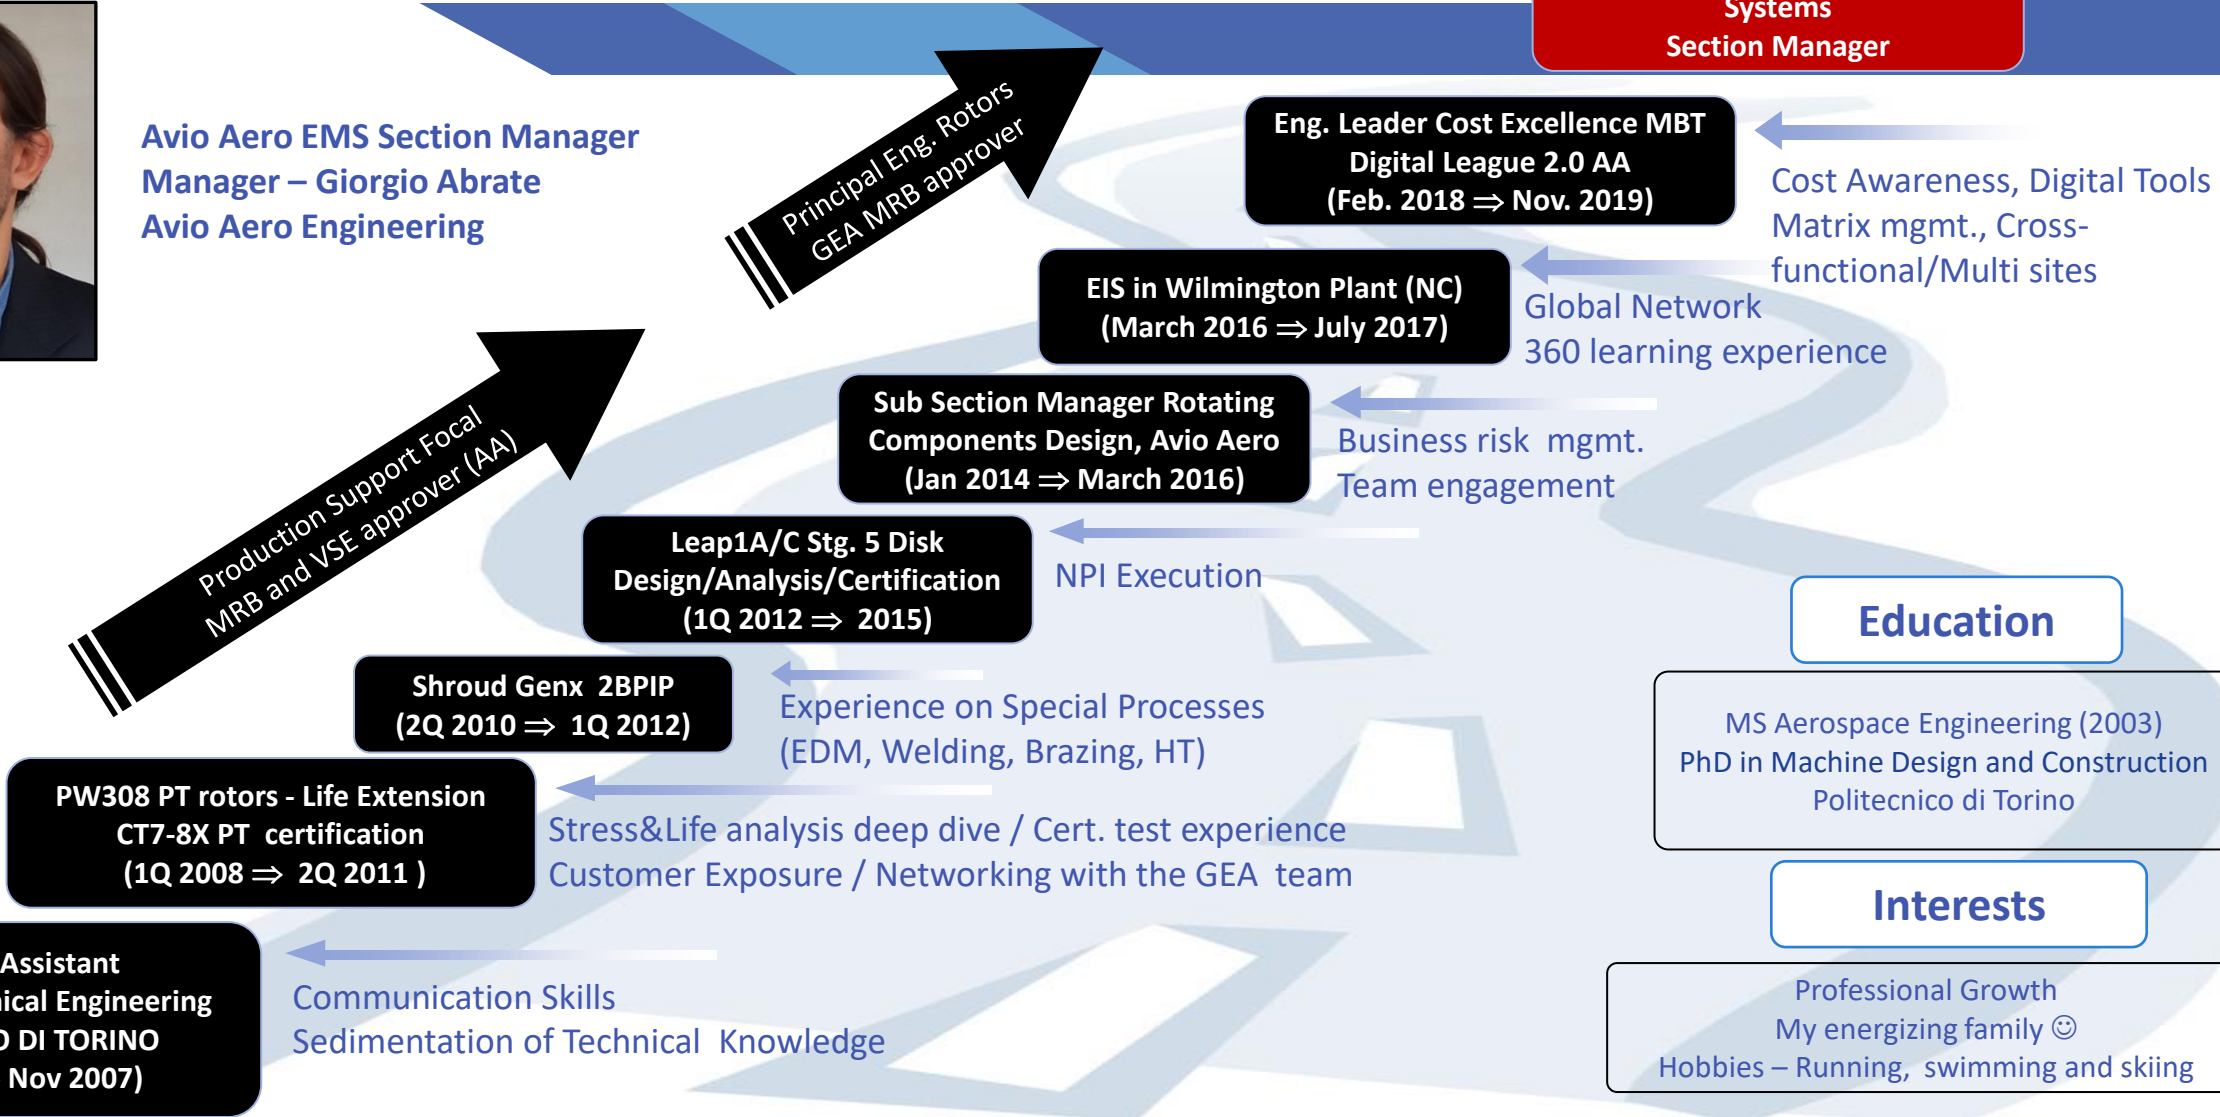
Systems
Section Manager

Avio Aero EMS Section Manager
Manager – Giorgio Abrate
Avio Aero Engineering

Principal Eng. Rotors
GEA MRB approver

Production Support Focal
MRB and VSE approver (AA)

Eng. Leader Cost Excellence MBT
Digital League 2.0 AA
(Feb. 2018 $\Rightarrow$ Nov. 2019)

Cost Awareness, Digital Tools
Matrix mgmt., Cross-functional/Multi sites

EIS in Wilmington Plant (NC)
(March 2016 $\Rightarrow$ July 2017)

Global Network
360 learning experience

Sub Section Manager Rotating Components Design, Avio Aero
(Jan 2014 $\Rightarrow$ March 2016)

Business risk mgmt.
Team engagement

Leap1A/C Stg. 5 Disk
Design/Analysis/Certification
(1Q 2012 $\Rightarrow$ 2015)

NPI Execution

Shroud Genx 2BPIP
(2Q 2010 $\Rightarrow$ 1Q 2012)

Experience on Special Processes
(EDM, Welding, Brazing, HT)

PW308 PT rotors - Life Extension
CT7-8X PT certification
(1Q 2008 $\Rightarrow$ 2Q 2011 )

Stress&Life analysis deep dive / Cert. test experience
Customer Exposure / Networking with the GEA team

Assistant
ical Engineering
D DI TORINO
Nov 2007)

Communication Skills
Sedimentation of Technical Knowledge

Education

MS Aerospace Engineering (2003)
PhD in Machine Design and Construction
Politecnico di Torino

Interests

Professional Growth
My energizing family ☺
Hobbies – Running, swimming and skiing